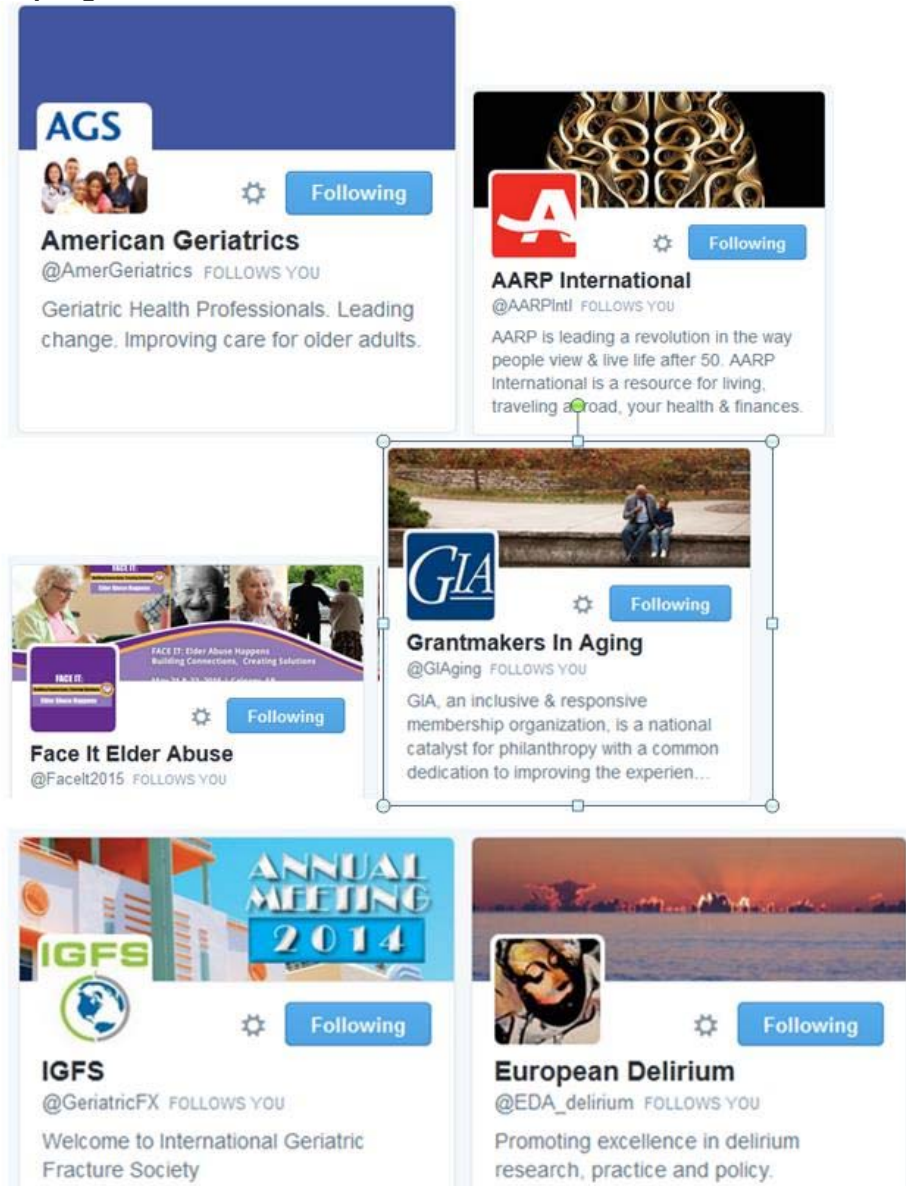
AGS

Following

American Geriatrics
@AmerGeriatrics FOLLOWS YOU
Geriatric Health Professionals. Leading change. Improving care for older adults.

Following

AARP International
@AARPIntl FOLLOWS YOU
AARP is leading a revolution in the way people view & live life after 50. AARP International is a resource for living, traveling abroad, your health & finances.

GIA

Following

Grantmakers In Aging
@GIAging FOLLOWS YOU
GIA, an inclusive & responsive membership organization, is a national catalyst for philanthropy with a common dedication to improving the experien...

FACE IT: Elder Abuse Happens
Building Connections, Creating Solutions
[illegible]

FACE IT:
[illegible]
Elder Abuse Happens

Following

Face It Elder Abuse
@FaceIt2015 FOLLOWS YOU

ANNUAL MEETING 2014

IGFS

Following

IGFS
@GeriatricFX FOLLOWS YOU
Welcome to International Geriatric Fracture Society

Following

European Delirium
@EDA_delirium FOLLOWS YOU
Promoting excellence in delirium research, practice and policy.